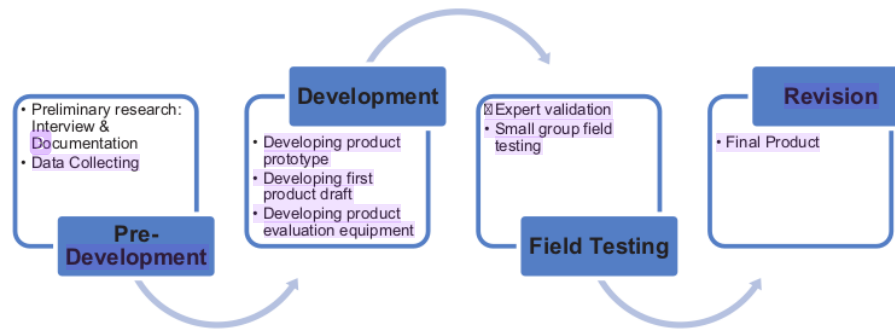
• Preliminary research: Interview & Documentation
• Data Collecting

Pre-Development

Development

• Developing product prototype
• Developing first product draft
• Developing product evaluation equipment

 Expert validation
• Small group field testing

Field Testing

Revision

• Final Product